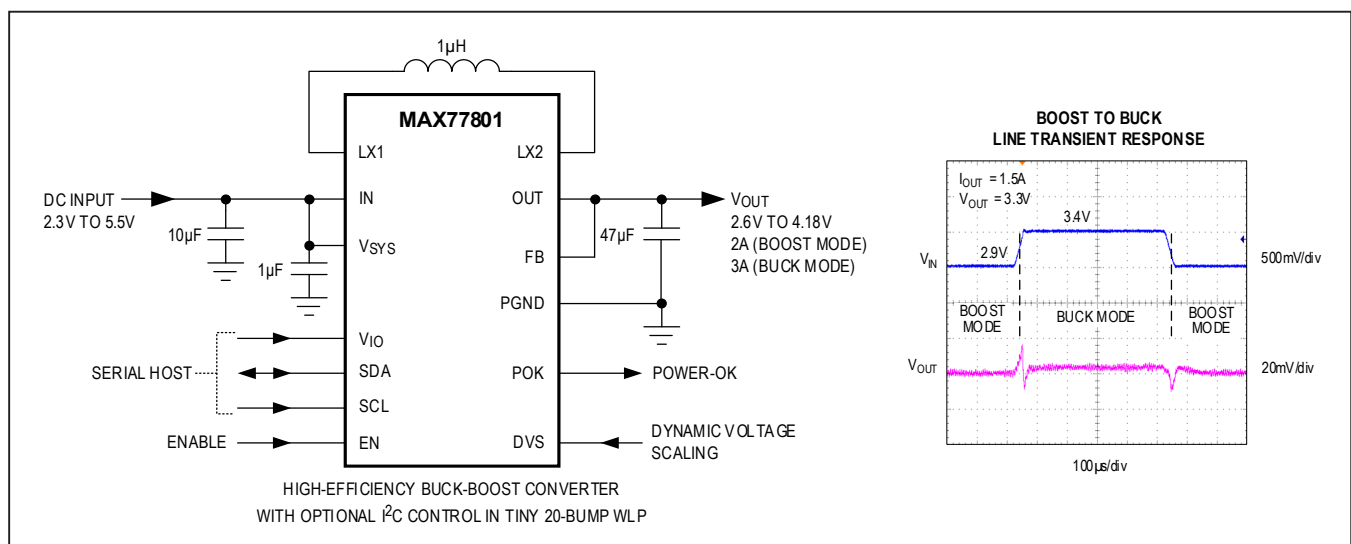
1µH

MAX77801

LX1

LX2

DC INPUT
2.3V TO 5.5V

IN

OUT

$V_{OUT}$
2.6V TO 4.18V
2A (BOOST MODE)
3A (BUCK MODE)

10µF

$V_{SYS}$

FB

47µF

1µF

PGND

$V_{IO}$

SERIAL HOST

SDA

POK

POWER-OK

SCL

ENABLE

EN

DVS

DYNAMIC VOLTAGE SCALING

HIGH-EFFICIENCY BUCK-BOOST CONVERTER
WITH OPTIONAL $I^2C$ CONTROL IN TINY 20-BUMP WLP

BOOST TO BUCK
LINE TRANSIENT RESPONSE

$I_{OUT}$ = 1.5A
$V_{OUT}$ = 3.3V

3.4V

2.9V

$V_{IN}$

500mV/div

BOOST MODE

BUCK MODE

BOOST MODE

$V_{OUT}$

20mV/div

100µs/div